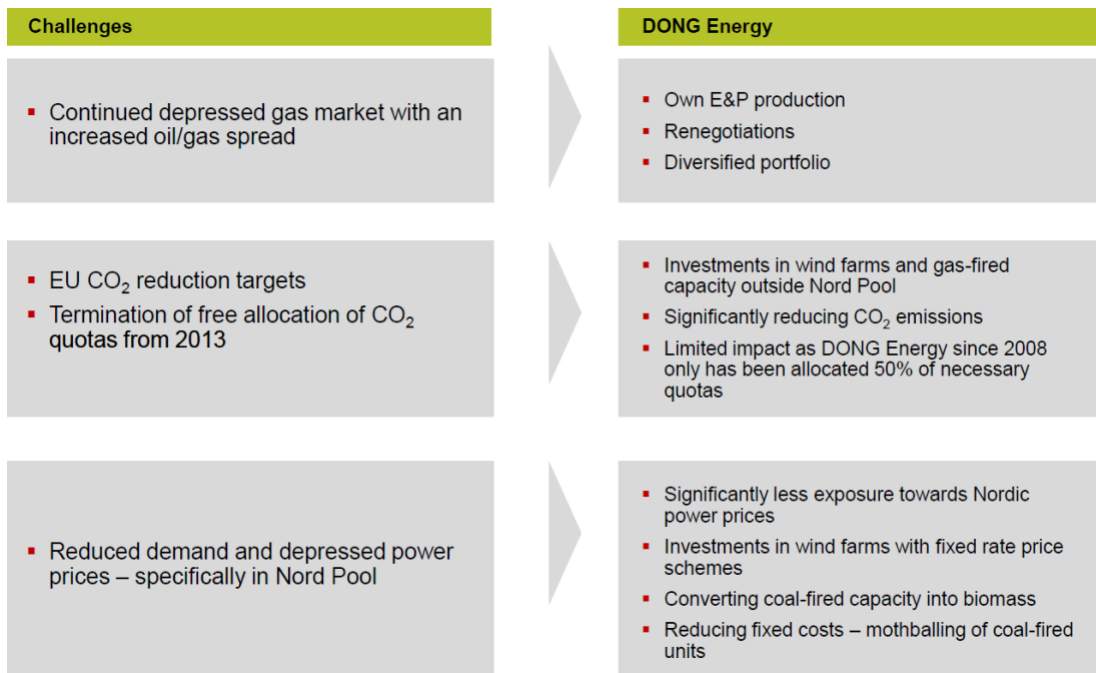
Challenges

DONG Energy

▪ Continued depressed gas market with an increased oil/gas spread

▪ Own E&P production
▪ Renegotiations
▪ Diversified portfolio

▪ EU $CO_2$ reduction targets
▪ Termination of free allocation of $CO_2$ quotas from 2013

▪ Investments in wind farms and gas-fired capacity outside Nord Pool
▪ Significantly reducing $CO_2$ emissions
▪ Limited impact as DONG Energy since 2008 only has been allocated 50% of necessary quotas

▪ Reduced demand and depressed power prices – specifically in Nord Pool

▪ Significantly less exposure towards Nordic power prices
▪ Investments in wind farms with fixed rate price schemes
▪ Converting coal-fired capacity into biomass
▪ Reducing fixed costs – mothballing of coal-fired units